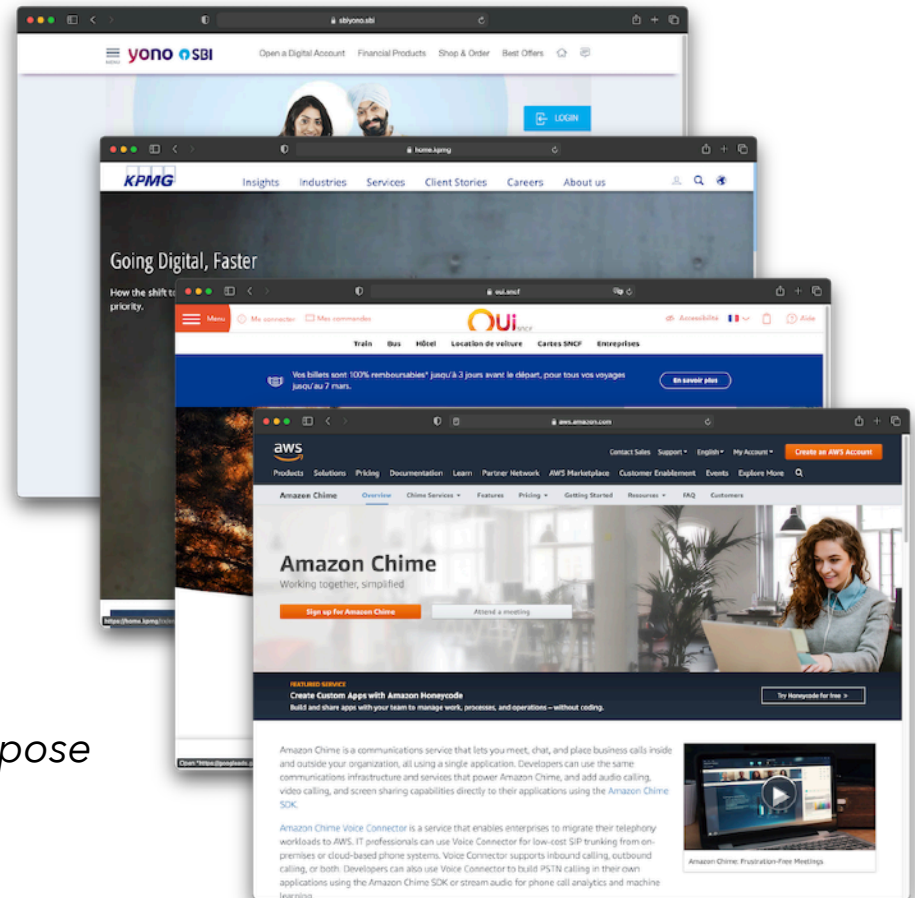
sbiyono.sbi

MENU yono SBI

Open a Digital Account   Financial Products   Shop & Order   Best Offers

LOGIN

home.kpmg

KPMG

Insights   Industries   Services   Client Stories   Careers   About us

Going Digital, Faster

How the shift t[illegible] priority.

oui.sncf

Menu   Mes connecter   Mes commandes

Oui SNCF

Accessibilité   Aide

Train   Bus   Hôtel   Location de voiture   Cartes SNCF   Entreprises

Vos billets sont 100% remboursables* jusqu'à 3 jours avant le départ, pour tous vos voyages jusqu'au 7 mars.

En savoir plus

https://home.kpmg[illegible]

Open "https://googleads.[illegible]

aws.amazon.com

aws

Contact Sales   Support   English   My Account   Create an AWS Account

Products   Solutions   Pricing   Documentation   Learn   Partner Network   AWS Marketplace   Customer Enablement   Events   Explore More

Amazon Chime   Overview   Chime Services   Features   Pricing   Getting Started   Resources   FAQ   Customers

Amazon Chime

Working together, simplified

Sign up for Amazon Chime   Attend a meeting

FEATURED SERVICE

Create Custom Apps with Amazon Honeycode

Build and share apps with your team to manage work, processes, and operations – without coding.

Try Honeycode for free

Amazon Chime is a communications service that lets you meet, chat, and place business calls inside and outside your organization, all using a single application. Developers can use the same communications infrastructure and services that power Amazon Chime, and add audio calling, video calling, and screen sharing capabilities directly to their applications using the Amazon Chime SDK.

Amazon Chime Voice Connector is a service that enables enterprises to migrate their telephony workloads to AWS. IT professionals can use Voice Connector for low-cost SIP trunking from on-premises or cloud-based phone systems. Voice Connector supports inbound calling, outbound calling, or both. Developers can also use Voice Connector to build PSTN calling in their own applications using the Amazon Chime SDK or stream audio for phone call analytics and machine learning.

Amazon Chime: Frustration-Free Meetings

pose